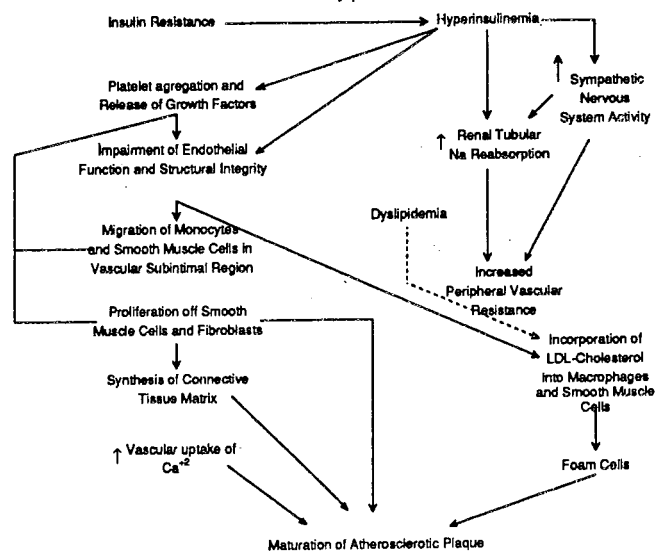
Insulin Resistance

Hyperinsulinemia

Platelet agregation and Release of Growth Factors

↑ Sympathetic Nervous System Activity

Impairment of Endothelial Function and Structural Integrity

↑ Renal Tubular Na Reabsorption

Migration of Monocytes and Smooth Muscle Cells in Vascular Subintimal Region

Dyslipidemia

Increased Peripheral Vascular Resistance

Proliferation off Smooth Muscle Cells and Fibroblasts

Incorporation of LDL-Cholesterol Into Macrophages and Smooth Muscle Cells

Synthesis of Connective Tissue Matrix

↑ Vascular uptake of $Ca^{+2}$

Foam Cells

Maturation of Atherosclerotic Plaque